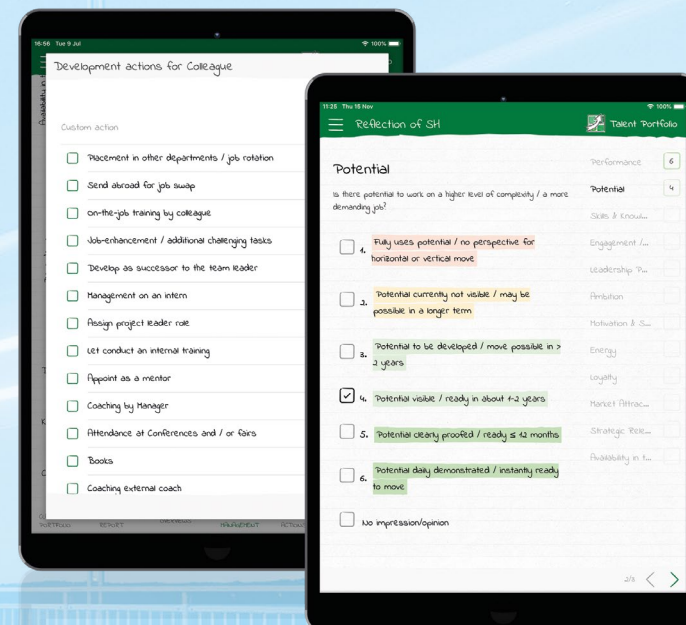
16:56 Tue 9 Jul

100%

Development actions for Colleague

Custom action

Placement in other departments / job rotation

Send abroad for job swap

On-the-job training by colleague

Job-enhancement / additional challenging tasks

Develop as successor to the team leader

Management on an intern

Assign project leader role

Let conduct an internal training

Appoint as a mentor

Coaching by Manager

Attendance at Conferences and / or fairs

Books

Coaching external coach

PORTFOLIO REPORT MANAGEMENT ACTIONS

11:25 Thu 15 Nov

100%

Reflection of SH

Talent Portfolio

Potential

Is there potential to work on a higher level of complexity / a more demanding job?

1. Fully uses potential / no perspective for horizontal or vertical move

2. Potential currently not visible / may be possible in a longer term

3. Potential to be developed / move possible in > 2 years

4. Potential visible / ready in about 1-2 years

5. Potential clearly proofed / ready ≤ 12 months

6. Potential daily demonstrated / instantly ready to move

No impression/opinion

Performance 6

Potential 4

Skills & Knowl...

Engagement /...

Leadership P...

Ambition

Motivation & S...

Energy

Loyalty

Market Attrac...

Strategic Rele...

Availability in t...

2/3